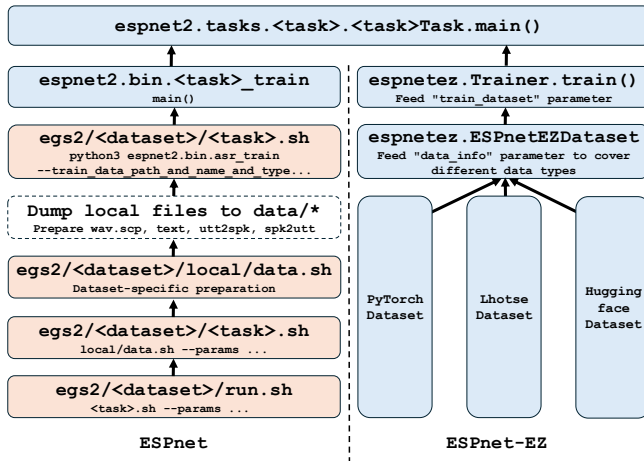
espnet2.tasks.<task>.<task>Task.main()

espnet2.bin.<task>_train
main()

egs2/<dataset>/<task>.sh
python3 espnet2.bin.asr_train
--train_data_path_and_name_and_type...

Dump local files to data/*
Prepare wav.scp, text, utt2spk, spk2utt

egs2/<dataset>/local/data.sh
Dataset-specific preparation

egs2/<dataset>/<task>.sh
local/data.sh --params ...

egs2/<dataset>/run.sh
<task>.sh --params ...

ESPnet

espnetez.Trainer.train()
Feed "train_dataset" parameter

espnetez.ESPnetEZDataset
Feed "data_info" parameter to cover different data types

PyTorch Dataset

Lhotse Dataset

Hugging face Dataset

ESPnet-EZ